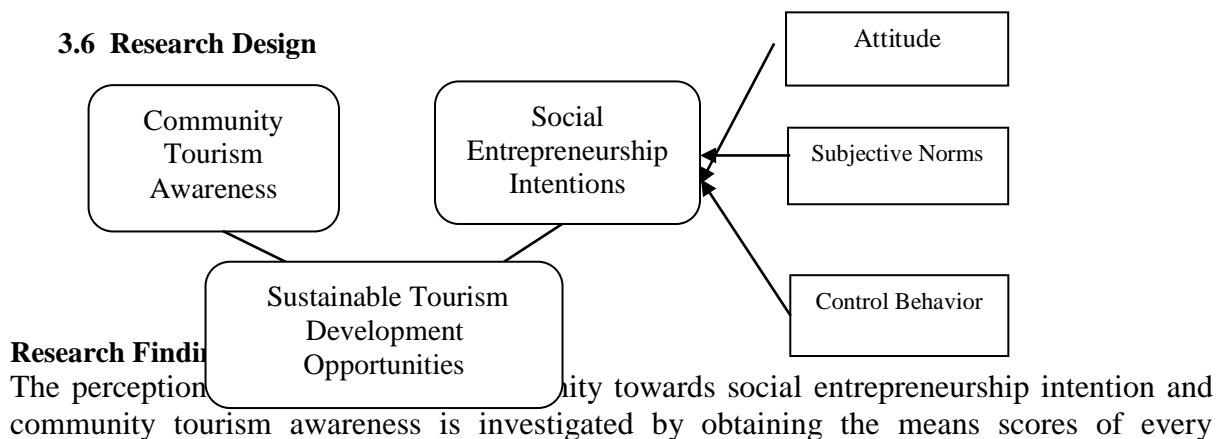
**3.6 Research Design**

Attitude

Community Tourism Awareness

Social Entrepreneurship Intentions

Subjective Norms

Sustainable Tourism Development Opportunities

Control Behavior

**Research Findi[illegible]**

The perception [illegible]ity towards social entrepreneurship intention and community tourism awareness is investigated by obtaining the means scores of every